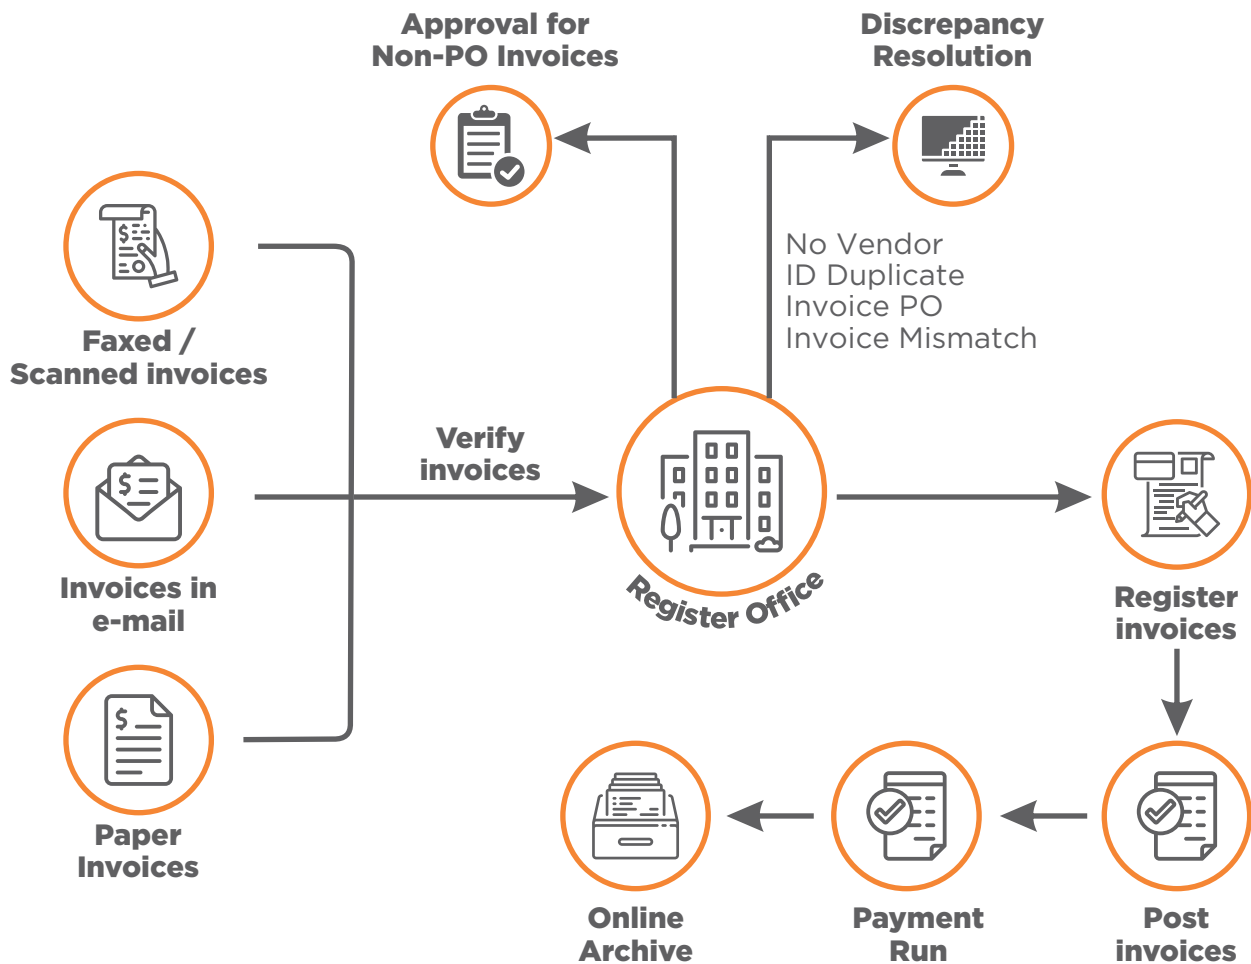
Approval for Non-PO Invoices

Discrepancy Resolution

No Vendor
ID Duplicate
Invoice PO
Invoice Mismatch

Faxed / Scanned invoices

Verify invoices

Invoices in e-mail

Register Office

Register invoices

Paper Invoices

Online Archive

Payment Run

Post invoices